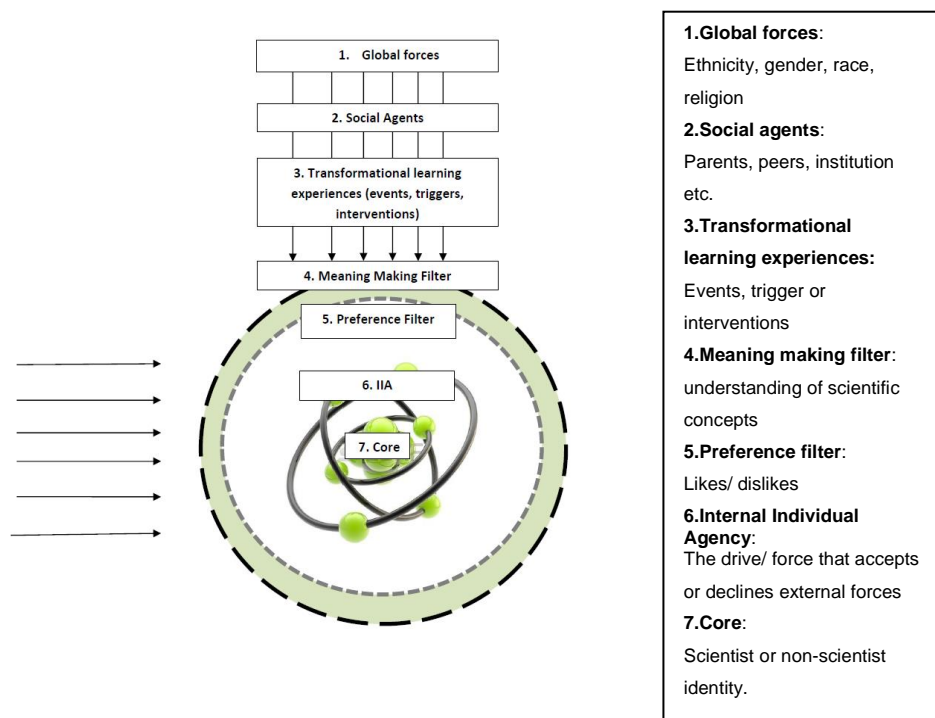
1. Global forces

2. Social Agents

3. Transformational learning experiences (events, triggers, interventions)

4. Meaning Making Filter

5. Preference Filter

6. IIA

7. Core

**1.Global forces**:
Ethnicity, gender, race, religion
**2.Social agents**:
Parents, peers, institution etc.
**3.Transformational learning experiences:**
Events, trigger or interventions
**4.Meaning making filter**:
understanding of scientific concepts
**5.Preference filter**:
Likes/ dislikes
**6.Internal Individual Agency**:
The drive/ force that accepts or declines external forces
**7.Core**:
Scientist or non-scientist identity.